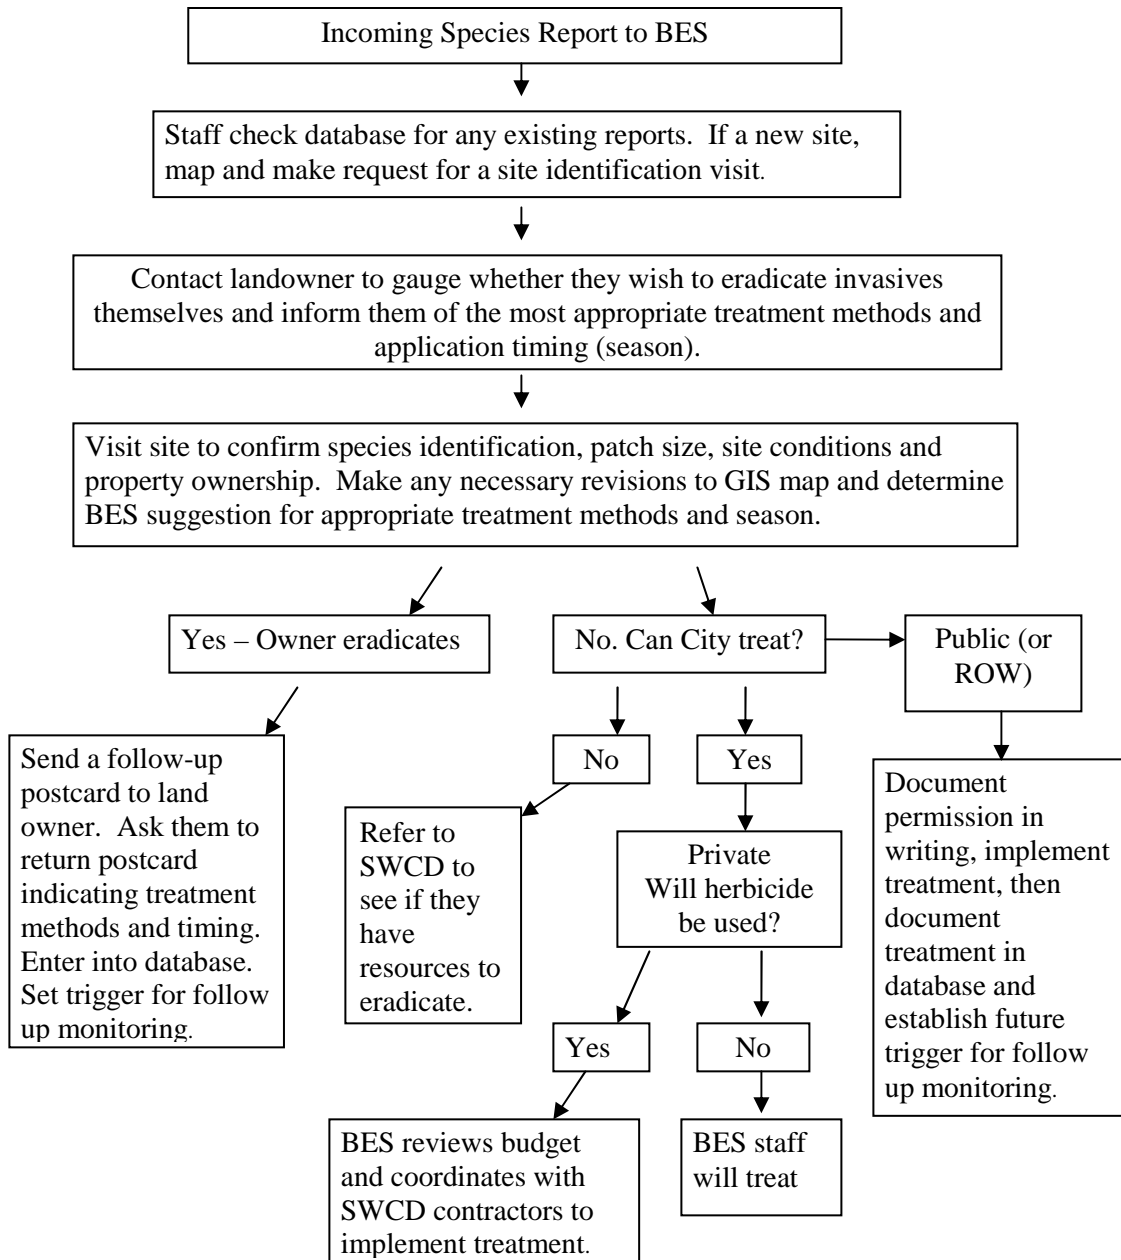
Incoming Species Report to BES

Staff check database for any existing reports. If a new site, map and make request for a site identification visit.

Contact landowner to gauge whether they wish to eradicate invasives themselves and inform them of the most appropriate treatment methods and application timing (season).

Visit site to confirm species identification, patch size, site conditions and property ownership. Make any necessary revisions to GIS map and determine BES suggestion for appropriate treatment methods and season.

Yes – Owner eradicates

Send a follow-up postcard to land owner. Ask them to return postcard indicating treatment methods and timing. Enter into database. Set trigger for follow up monitoring.

No. Can City treat?

No

Refer to SWCD to see if they have resources to eradicate.

Yes

Private Will herbicide be used?

Yes

BES reviews budget and coordinates with SWCD contractors to implement treatment.

No

BES staff will treat

Public (or ROW)

Document permission in writing, implement treatment, then document treatment in database and establish future trigger for follow up monitoring.